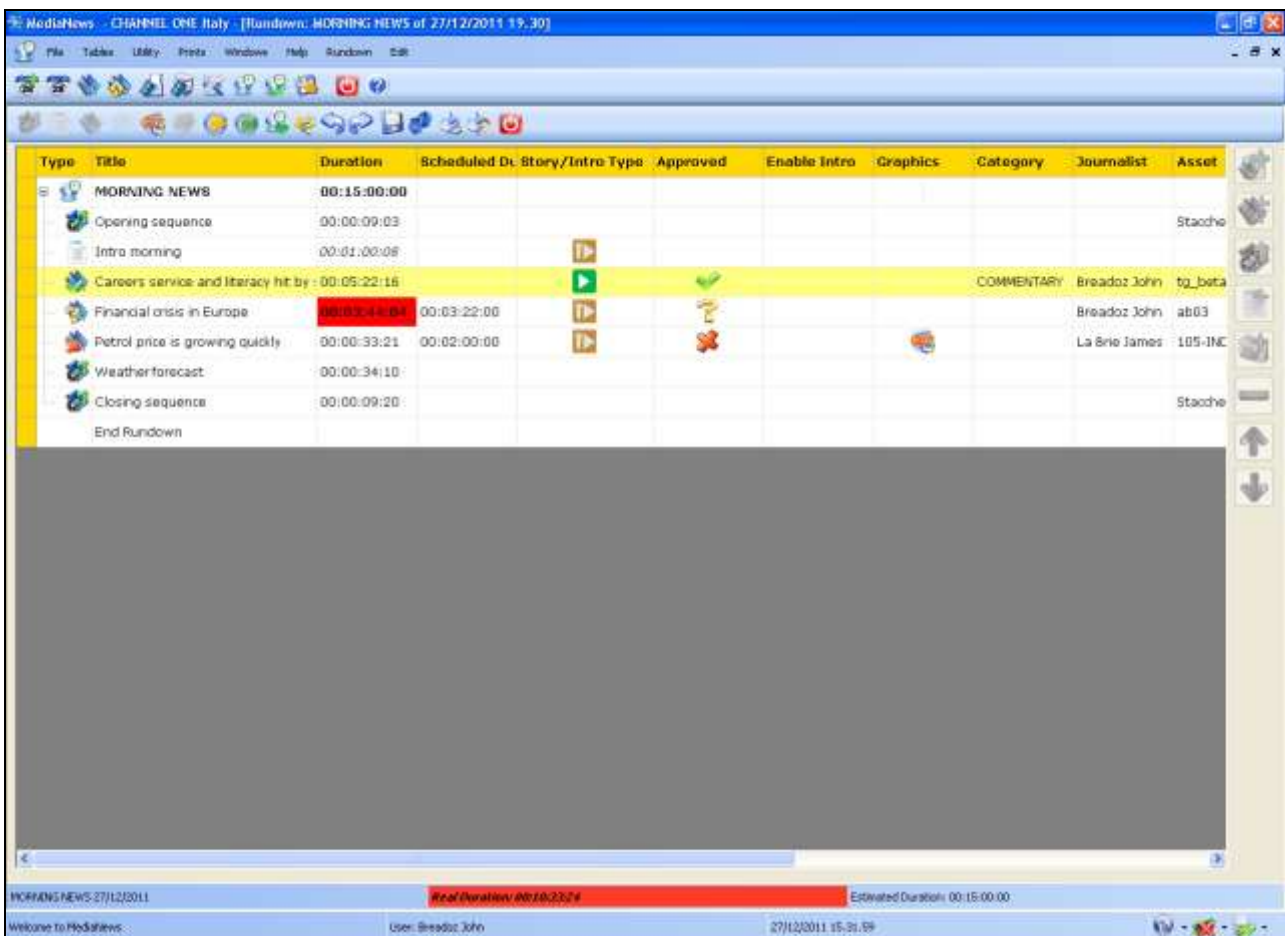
MediaNews - CHANNEL ONE Italy - [Rundown: MORNING NEWS of 27/12/2011 19.30]

File Tables Utility Prints Windows Help Rundown Edit

| Type | Title | Duration | Scheduled Du | Story/Intro Type | Approved | Enable Intro | Graphics | Category | Journalist | Asset |
|---|---|---|---|---|---|---|---|---|---|---|
| | MORNING NEWS | 00:15:00:00 | | | | | | | | |
| | Opening sequence | 00:00:09:03 | | | | | | | | Stacche |
| | Intro morning | 00:01:00:08 | | | | | | | | |
| | Careers service and literacy hit by | 00:05:22:16 | | | | | | COMMENTARY | Breadoz John | tg_beta |
| | Financial crisis in Europe | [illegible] | 00:03:22:00 | | | | | | Breadoz John | ab03 |
| | Petrol price is growing quickly | 00:00:33:21 | 00:02:00:00 | | | | | | La Brie James | 105-INC |
| | Weather forecast | 00:00:34:10 | | | | | | | | |
| | Closing sequence | 00:00:09:20 | | | | | | | | Stacche |
| | End Rundown | | | | | | | | | |

MORNING NEWS 27/12/2011 Real Duration: 00:10:22:24 Estimated Duration: 00:15:00:00

Welcome to MediaNews User: Breadoz John 27/12/2011 15.31.59